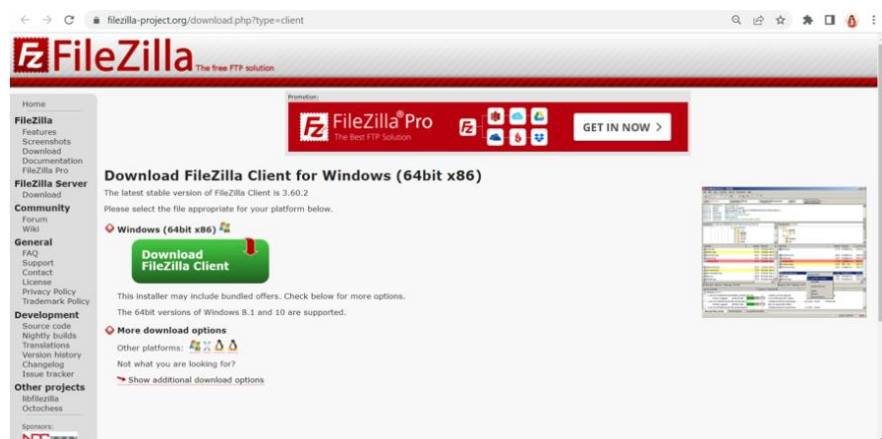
filezilla-project.org/download.php?type=client

FileZilla The free FTP solution

Home
FileZilla
Features
Screenshots
Download
Documentation
FileZilla Pro
FileZilla Server
Download
Community
Forum
Wiki
General
FAQ
Support
Contact
License
Privacy Policy
Trademark Policy
Development
Source code
Nightly builds
Translations
Version history
Changelog
Issue tracker
Other projects
libfilezilla
Octochess
Sponsors:

Promotion:
FileZilla® Pro
The Best FTP Solution
GET IN NOW >

Download FileZilla Client for Windows (64bit x86)

The latest stable version of FileZilla Client is 3.60.2

Please select the file appropriate for your platform below.

Windows (64bit x86)

Download FileZilla Client

This installer may include bundled offers. Check below for more options.

The 64bit versions of Windows 8.1 and 10 are supported.

More download options

Other platforms:

Not what you are looking for?

Show additional download options